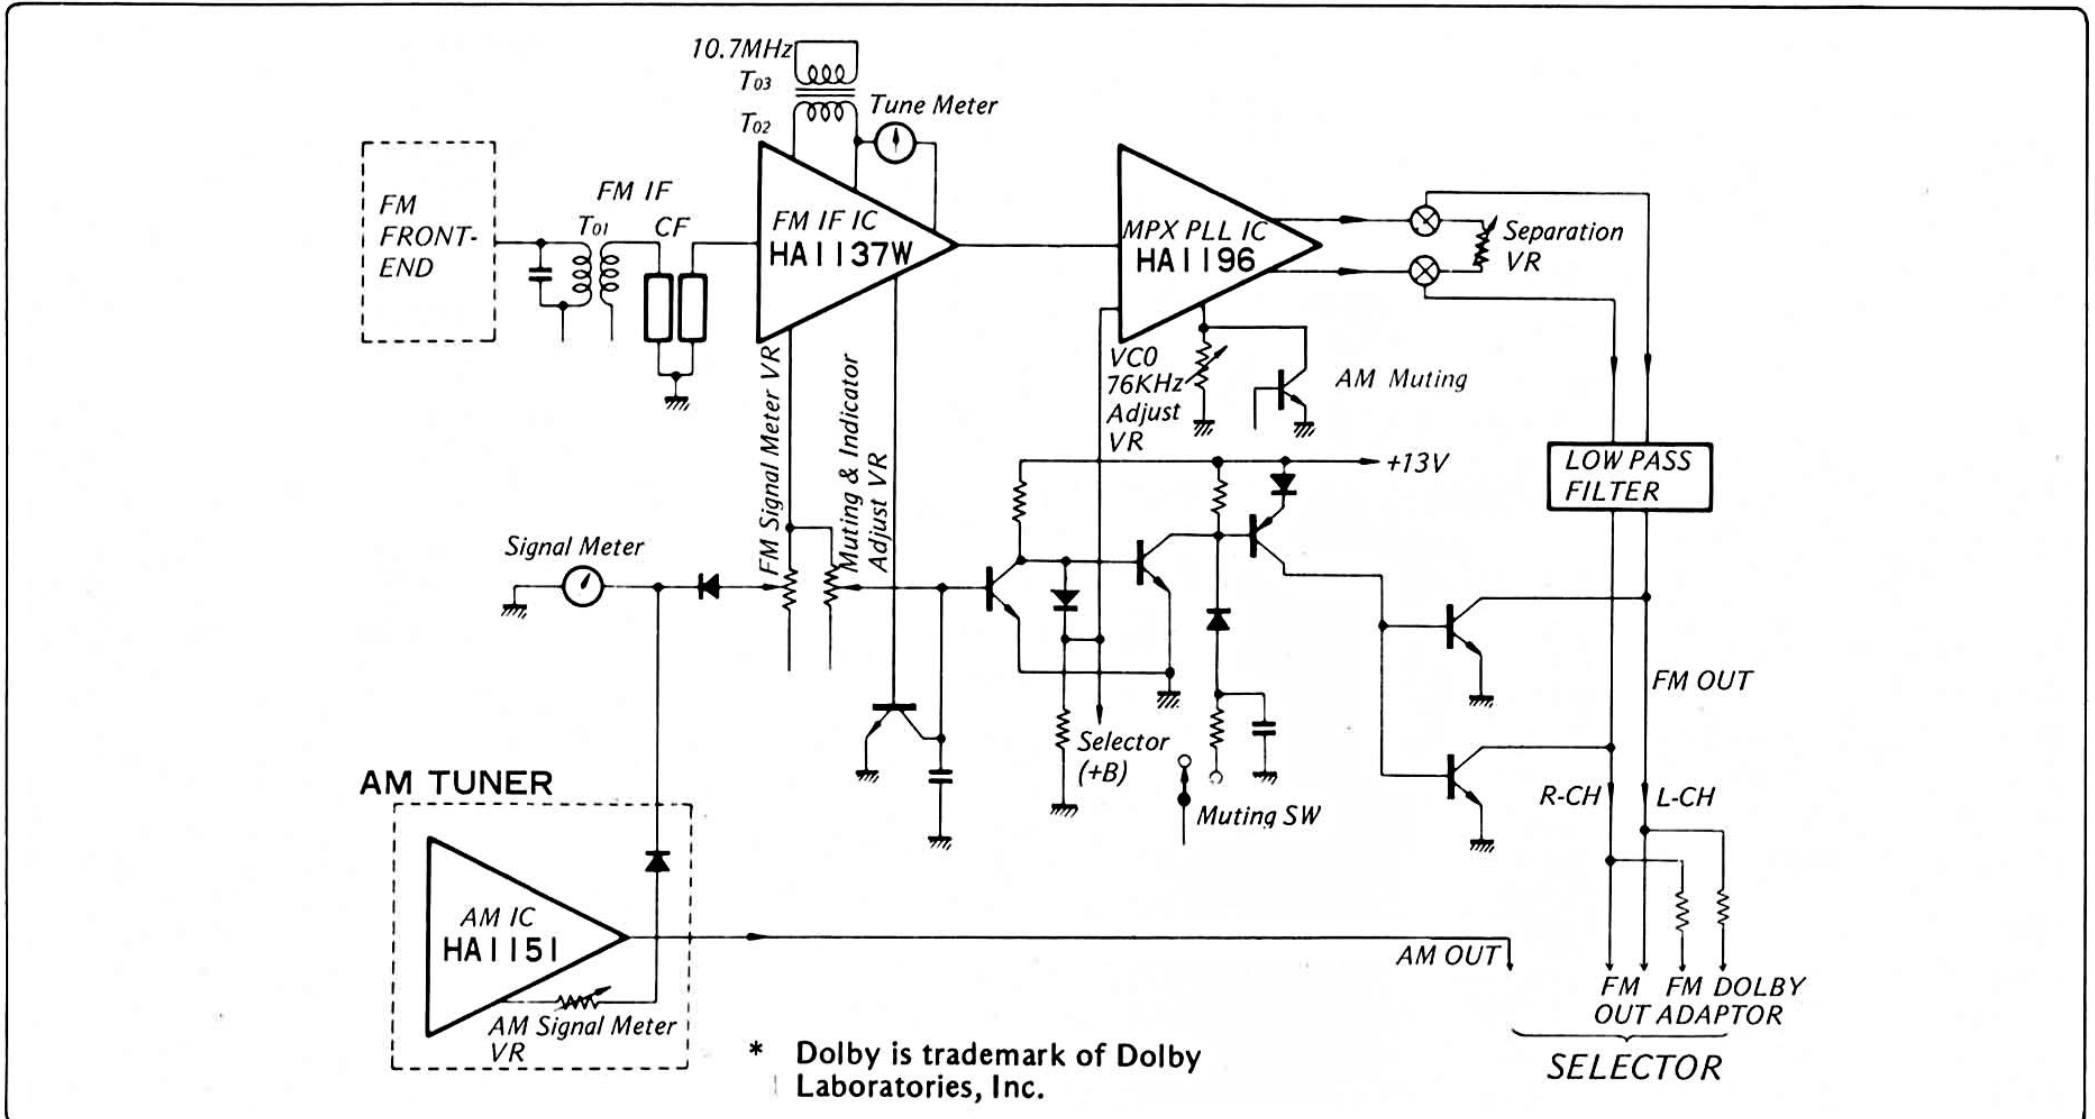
10.7MHz
$T_{03}$
$T_{02}$
Tune Meter

FM FRONT-END

FM IF
$T_{01}$
CF

FM IF IC
HA1137W

MPX PLL IC
HA1196

Separation VR

FM Signal Meter VR
Muting & Indicator Adjust VR

VC0 76KHz Adjust VR

AM Muting

+13V

LOW PASS FILTER

Signal Meter

Selector (+B)

Muting SW

FM OUT

R-CH
L-CH

AM TUNER

AM IC
HA1151

AM Signal Meter VR

AM OUT

FM OUT
FM DOLBY ADAPTOR
SELECTOR

* Dolby is trademark of Dolby Laboratories, Inc.